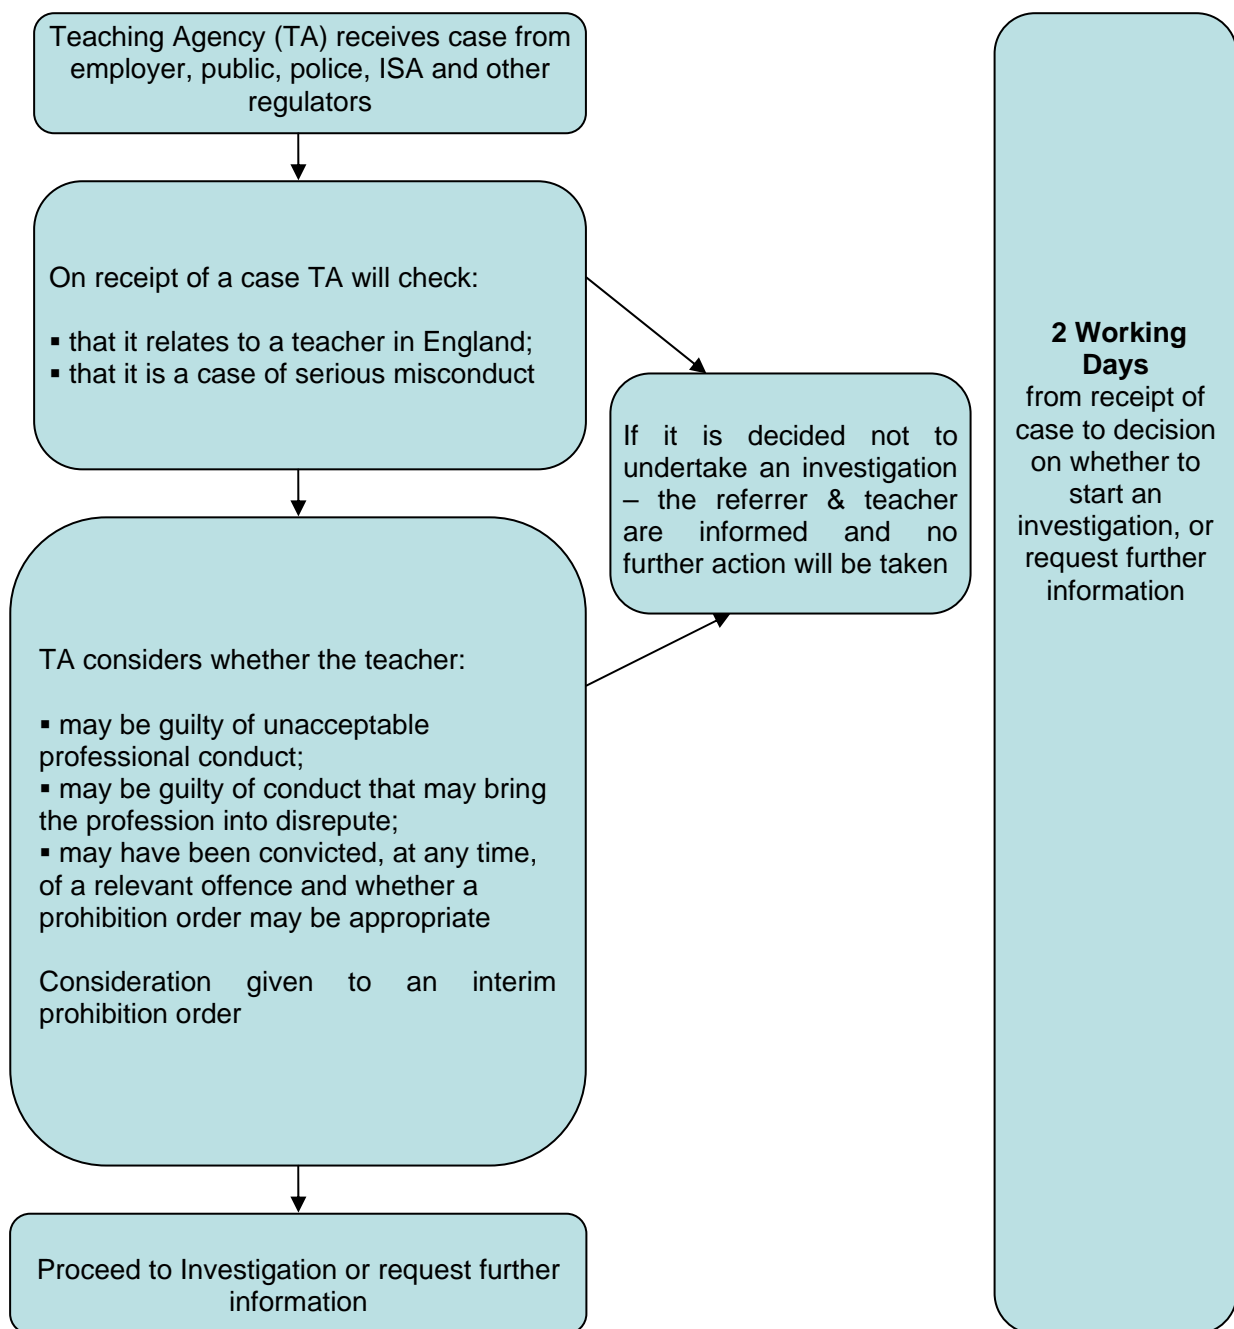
Teaching Agency (TA) receives case from employer, public, police, ISA and other regulators

On receipt of a case TA will check:

▪ that it relates to a teacher in England;
▪ that it is a case of serious misconduct

If it is decided not to undertake an investigation – the referrer & teacher are informed and no further action will be taken

TA considers whether the teacher:

▪ may be guilty of unacceptable professional conduct;
▪ may be guilty of conduct that may bring the profession into disrepute;
▪ may have been convicted, at any time, of a relevant offence and whether a prohibition order may be appropriate

Consideration given to an interim prohibition order

Proceed to Investigation or request further information

**2 Working Days** from receipt of case to decision on whether to start an investigation, or request further information